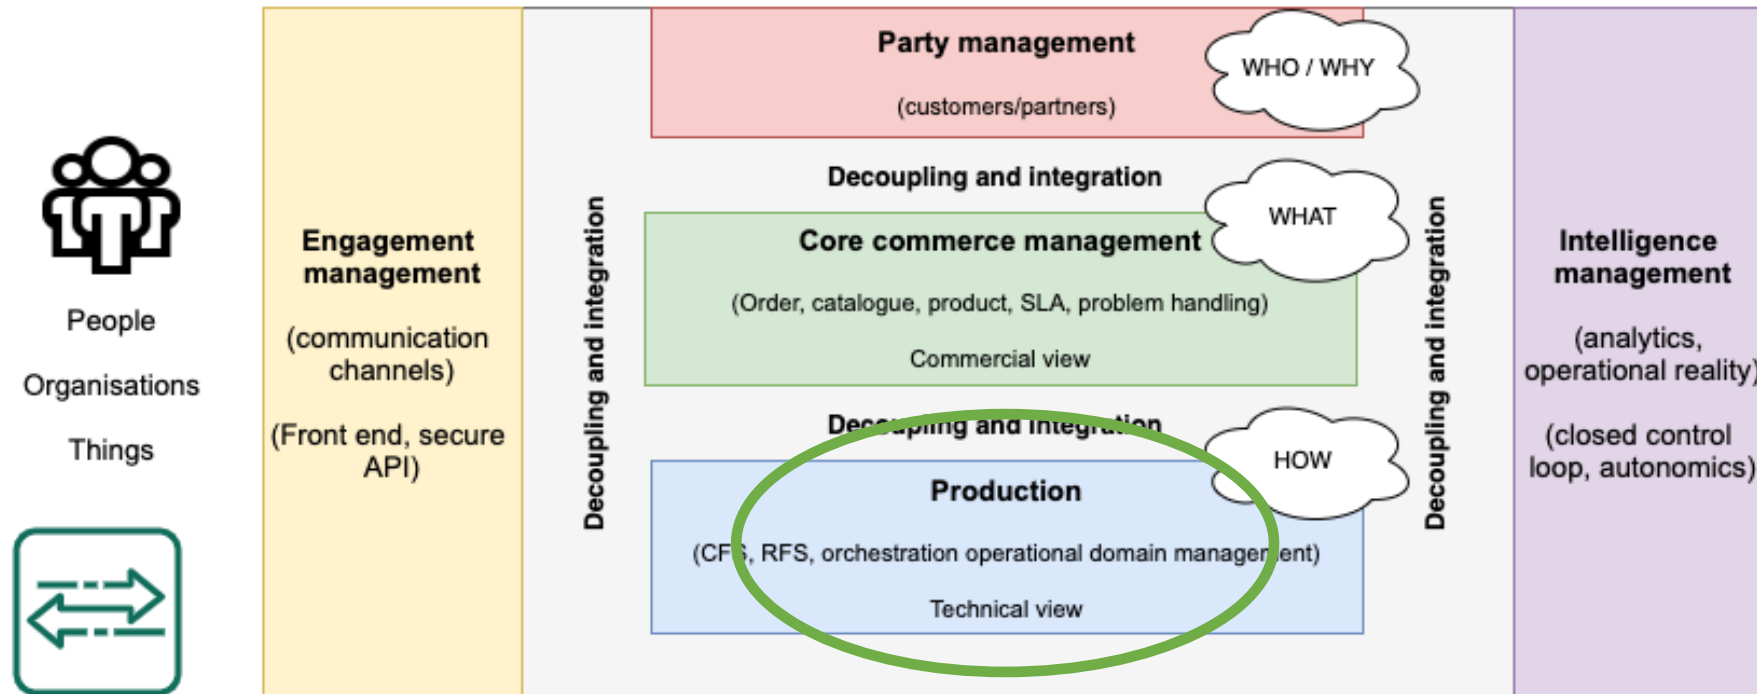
People

Organisations

Things

Engagement management

(communication channels)

(Front end, secure API)

Decoupling and integration

Party management

(customers/partners)

WHO / WHY

Decoupling and integration

WHAT

Core commerce management

(Order, catalogue, product, SLA, problem handling)

Commercial view

De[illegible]ing and integ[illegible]tion

HOW

Production

(CF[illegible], RFS, orchestration operational domain managem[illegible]ent)

Technical view

Decoupling and integration

Intelligence management

(analytics, operational reality)

(closed control loop, autonomics)